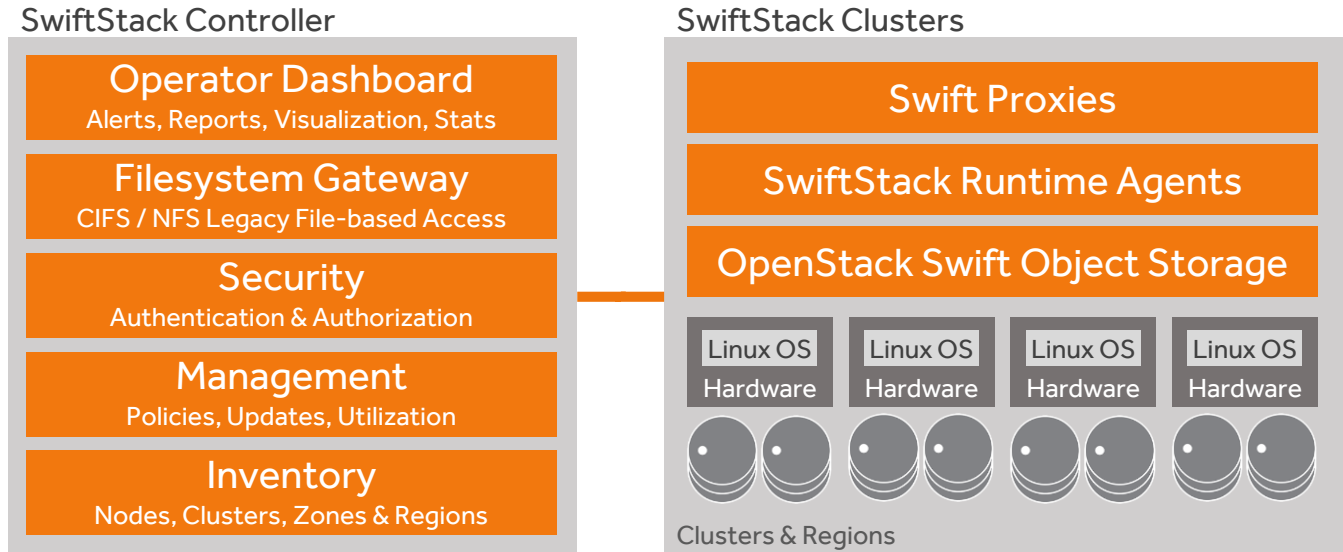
SwiftStack Controller

Operator Dashboard
Alerts, Reports, Visualization, Stats

Filesystem Gateway
CIFS / NFS Legacy File-based Access

Security
Authentication & Authorization

Management
Policies, Updates, Utilization

Inventory
Nodes, Clusters, Zones & Regions

SwiftStack Clusters

Swift Proxies

SwiftStack Runtime Agents

OpenStack Swift Object Storage

Linux OS
Hardware

Linux OS
Hardware

Linux OS
Hardware

Linux OS
Hardware

Clusters & Regions